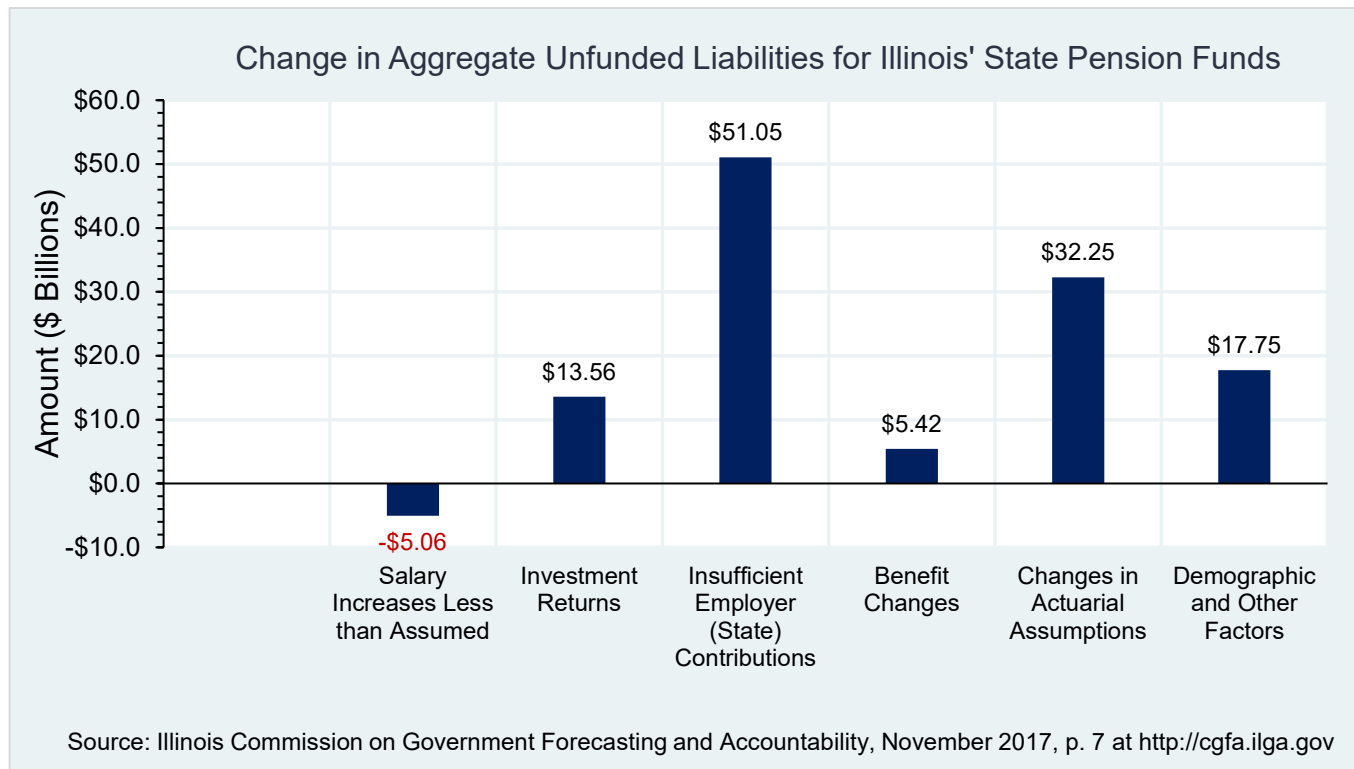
Change in Aggregate Unfunded Liabilities for Illinois' State Pension Funds

Amount ($ Billions)

$60.0
$50.0
$40.0
$30.0
$20.0
$10.0
$0.0
-$10.0

-$5.06
$13.56
$51.05
$5.42
$32.25
$17.75

Salary Increases Less than Assumed
Investment Returns
Insufficient Employer (State) Contributions
Benefit Changes
Changes in Actuarial Assumptions
Demographic and Other Factors

Source: Illinois Commission on Government Forecasting and Accountability, November 2017, p. 7 at http://cgfa.ilga.gov